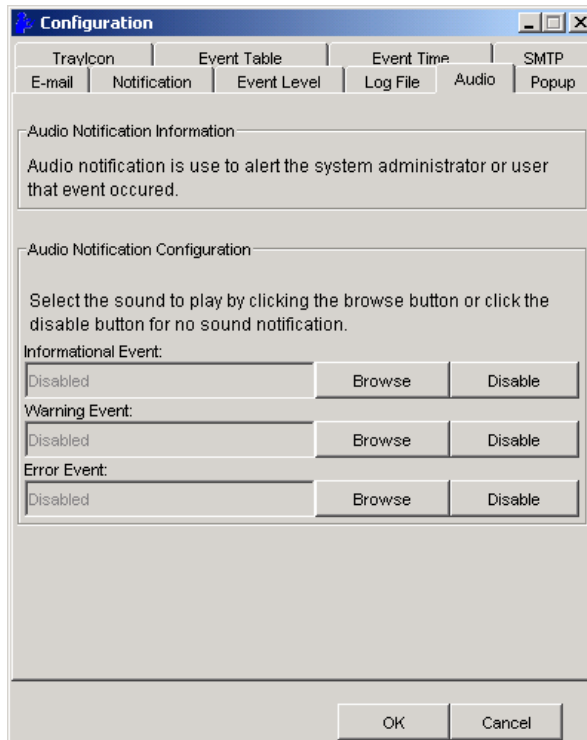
Configuration

TrayIcon | Event Table | Event Time | SMTP
E-mail | Notification | Event Level | Log File | Audio | Popup

Audio Notification Information

Audio notification is use to alert the system administrator or user that event occured.

Audio Notification Configuration

Select the sound to play by clicking the browse button or click the disable button for no sound notification.

Informational Event:
Disabled
Browse
Disable

Warning Event:
Disabled
Browse
Disable

Error Event:
Disabled
Browse
Disable

OK
Cancel